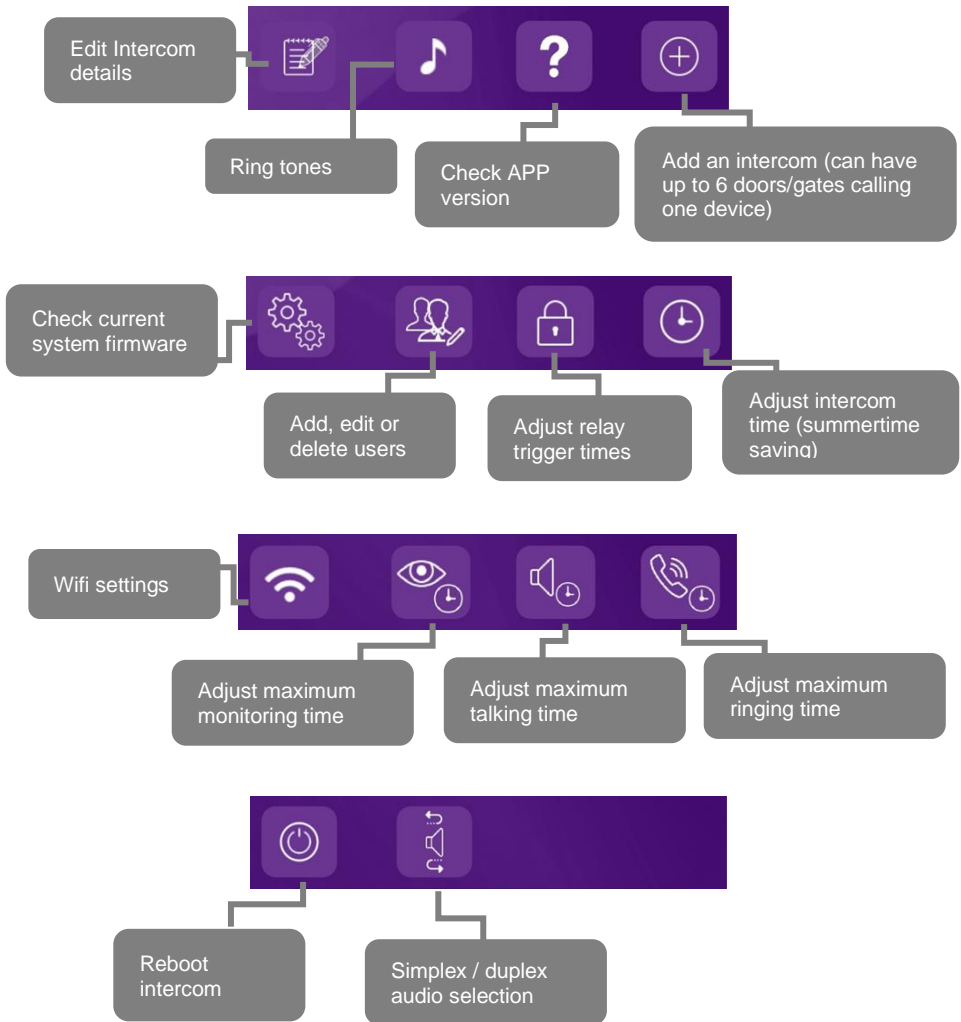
Edit Intercom details

Ring tones

Check APP version

Add an intercom (can have up to 6 doors/gates calling one device)

Check current system firmware

Add, edit or delete users

Adjust relay trigger times

Adjust intercom time (summertime saving)

Wifi settings

Adjust maximum monitoring time

Adjust maximum talking time

Adjust maximum ringing time

Reboot intercom

Simplex / duplex audio selection